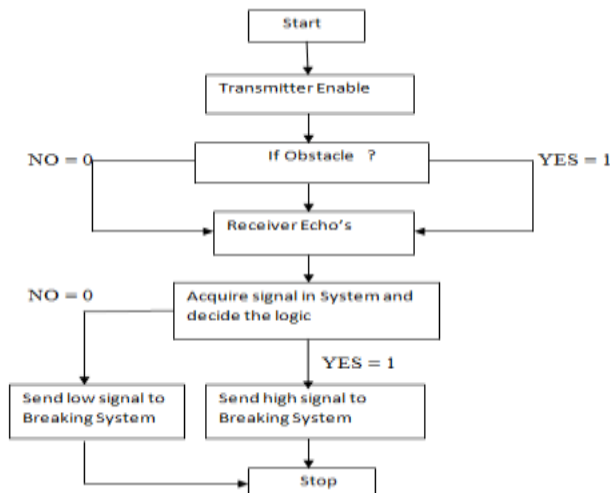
Start

Transmitter Enable

NO = 0

If Obstacle ?

YES = 1

Receiver Echo's

NO = 0

Acquire signal in System and decide the logic

YES = 1

Send low signal to Breaking System

Send high signal to Breaking System

Stop